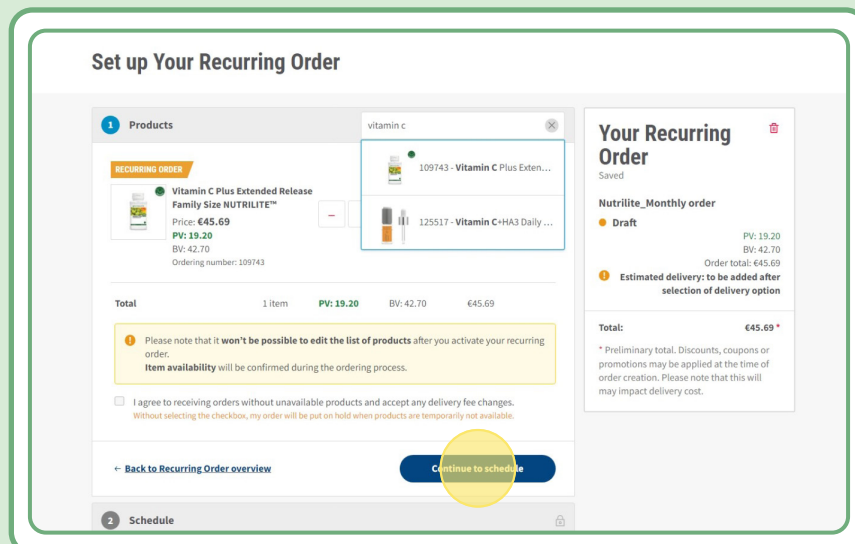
Set up Your Recurring Order

1 Products

vitamin c

109743 - **Vitamin C** Plus Exten...

125517 - **Vitamin C**+HA3 Daily ...

RECURRING ORDER

Vitamin C Plus Extended Release Family Size NUTRILITE™

Price: €45.69

PV: 19.20

BV: 42.70

Ordering number: 109743

–

Total 1 item PV: 19.20 BV: 42.70 €45.69

Please note that it **won't be possible to edit the list of products** after you activate your recurring order.
**Item availability** will be confirmed during the ordering process.

I agree to receiving orders without unavailable products and accept any delivery fee changes.
Without selecting the checkbox, my order will be put on hold when products are temporarily not available.

← Back to Recurring Order overview

Continue to schedule

2 Schedule

Your Recurring Order

Saved

Nutrilite_Monthly order

Draft

PV: 19.20
BV: 42.70
Order total: €45.69

Estimated delivery: to be added after selection of delivery option

Total: €45.69 *

* Preliminary total. Discounts, coupons or promotions may be applied at the time of order creation. Please note that this will may impact delivery cost.